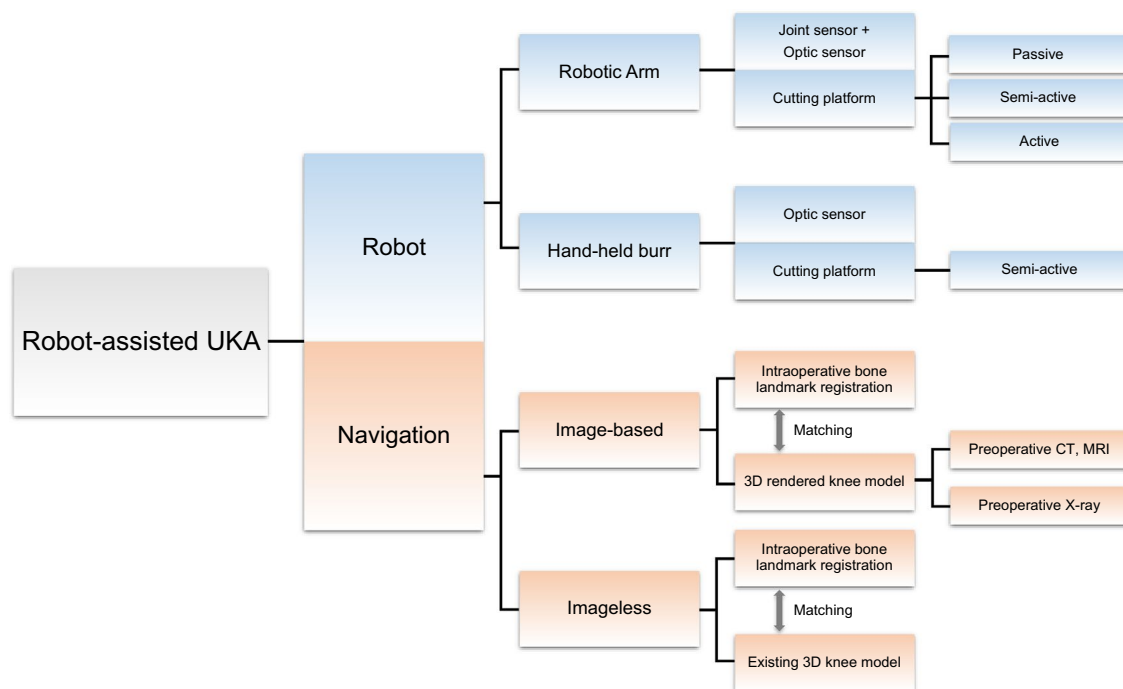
Robot-assisted UKA

Robot

Robotic Arm

Joint sensor + Optic sensor

Cutting platform

Passive

Semi-active

Active

Hand-held burr

Optic sensor

Cutting platform

Semi-active

Navigation

Image-based

Intraoperative bone landmark registration

Matching

3D rendered knee model

Preoperative CT, MRI

Preoperative X-ray

Imageless

Intraoperative bone landmark registration

Matching

Existing 3D knee model